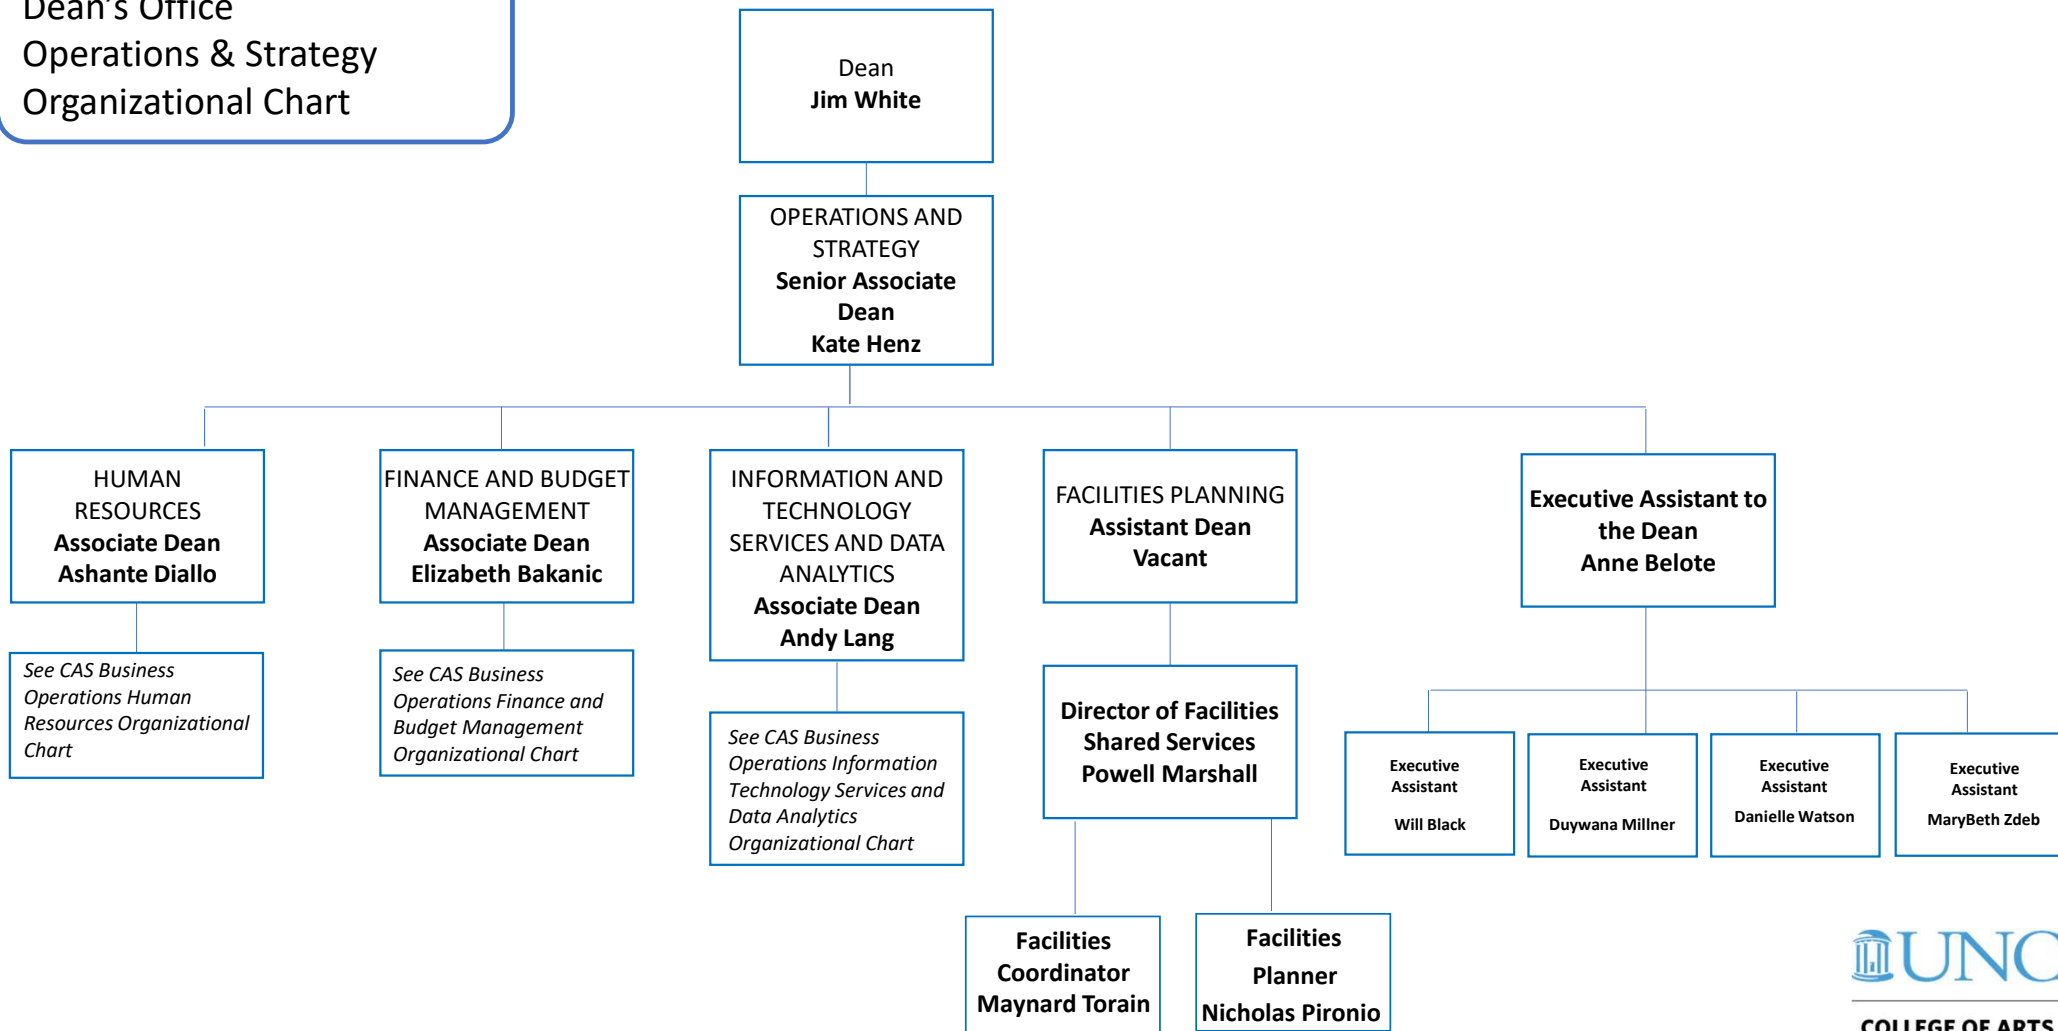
Dean's Office
Operations & Strategy
Organizational Chart

Dean
Jim White

OPERATIONS AND STRATEGY
Senior Associate Dean
Kate Henz

HUMAN RESOURCES
Associate Dean
Ashante Diallo

See CAS Business Operations Human Resources Organizational Chart

FINANCE AND BUDGET MANAGEMENT
Associate Dean
Elizabeth Bakanic

See CAS Business Operations Finance and Budget Management Organizational Chart

INFORMATION AND TECHNOLOGY SERVICES AND DATA ANALYTICS
Associate Dean
Andy Lang

See CAS Business Operations Information Technology Services and Data Analytics Organizational Chart

FACILITIES PLANNING
Assistant Dean
Vacant

Director of Facilities Shared Services
Powell Marshall

Facilities Coordinator
Maynard Torain

Facilities Planner
Nicholas Pironio

Executive Assistant to the Dean
Anne Belote

Executive Assistant
Will Black

Executive Assistant
Duywana Millner

Executive Assistant
Danielle Watson

Executive Assistant
MaryBeth Zdeb

UNC
COLLEGE OF ARTS